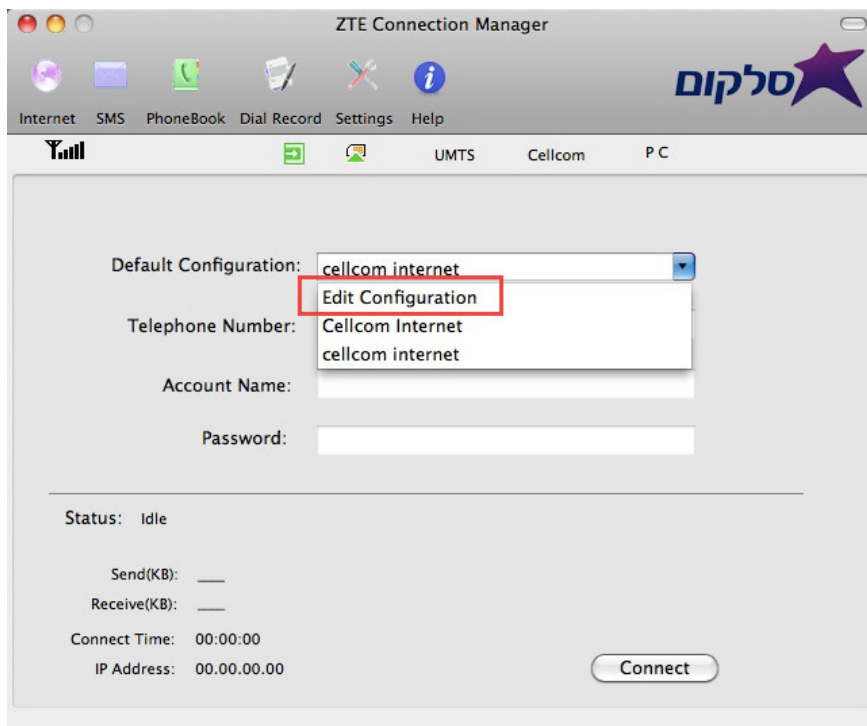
ZTE Connection Manager

Internet SMS PhoneBook Dial Record Settings Help

סלקום

UMTS Cellcom P C

Default Configuration: cellcom internet

Edit Configuration
Cellcom Internet
cellcom internet

Telephone Number:

Account Name:

Password:

Status: Idle

Send(KB): ___

Receive(KB): ___

Connect Time: 00:00:00

IP Address: 00.00.00.00

Connect